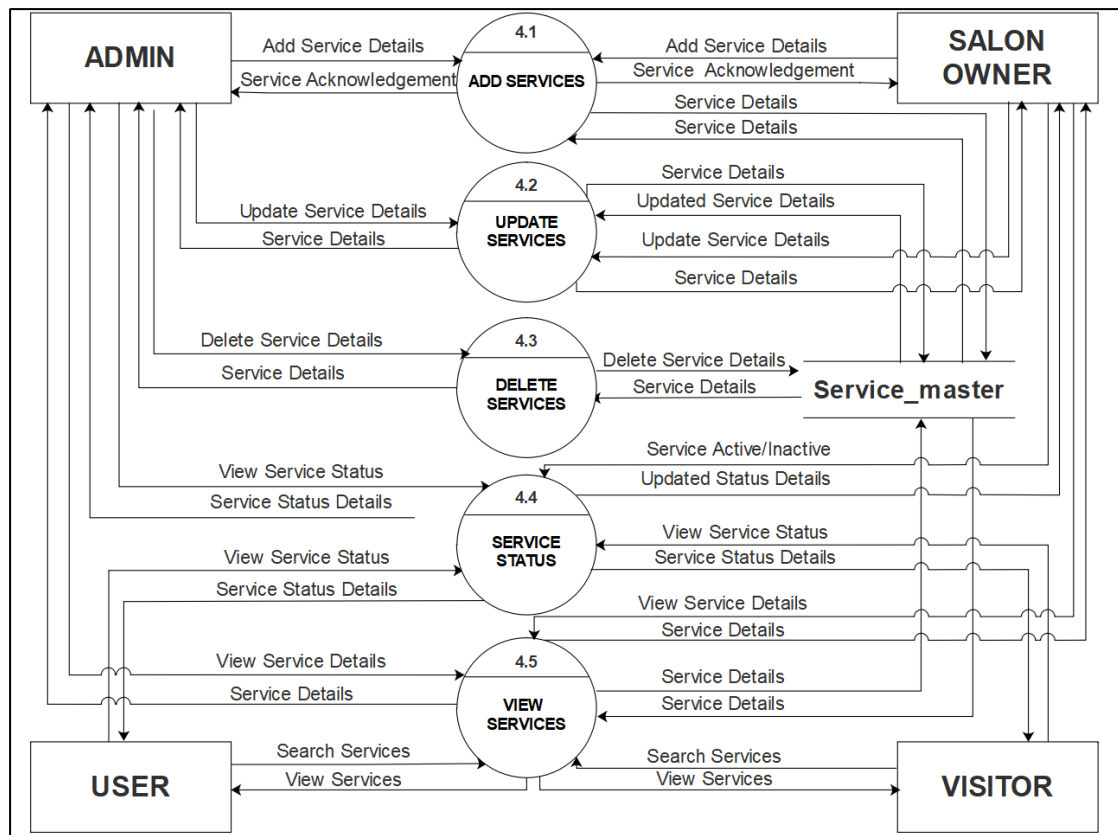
ADMIN

Add Service Details

Service Acknowledgement

4.1

ADD SERVICES

Add Service Details

Service Acknowledgement

SALON OWNER

Service Details

Service Details

Service Details

4.2

UPDATE SERVICES

Update Service Details

Service Details

Updated Service Details

Update Service Details

Service Details

Delete Service Details

Service Details

4.3

DELETE SERVICES

Delete Service Details

Service Details

Service_master

Service Active/Inactive

Updated Status Details

View Service Status

Service Status Details

4.4

SERVICE STATUS

View Service Status

Service Status Details

View Service Status

Service Status Details

View Service Details

Service Details

View Service Details

Service Details

4.5

VIEW SERVICES

Service Details

Service Details

USER

Search Services

View Services

Search Services

View Services

VISITOR